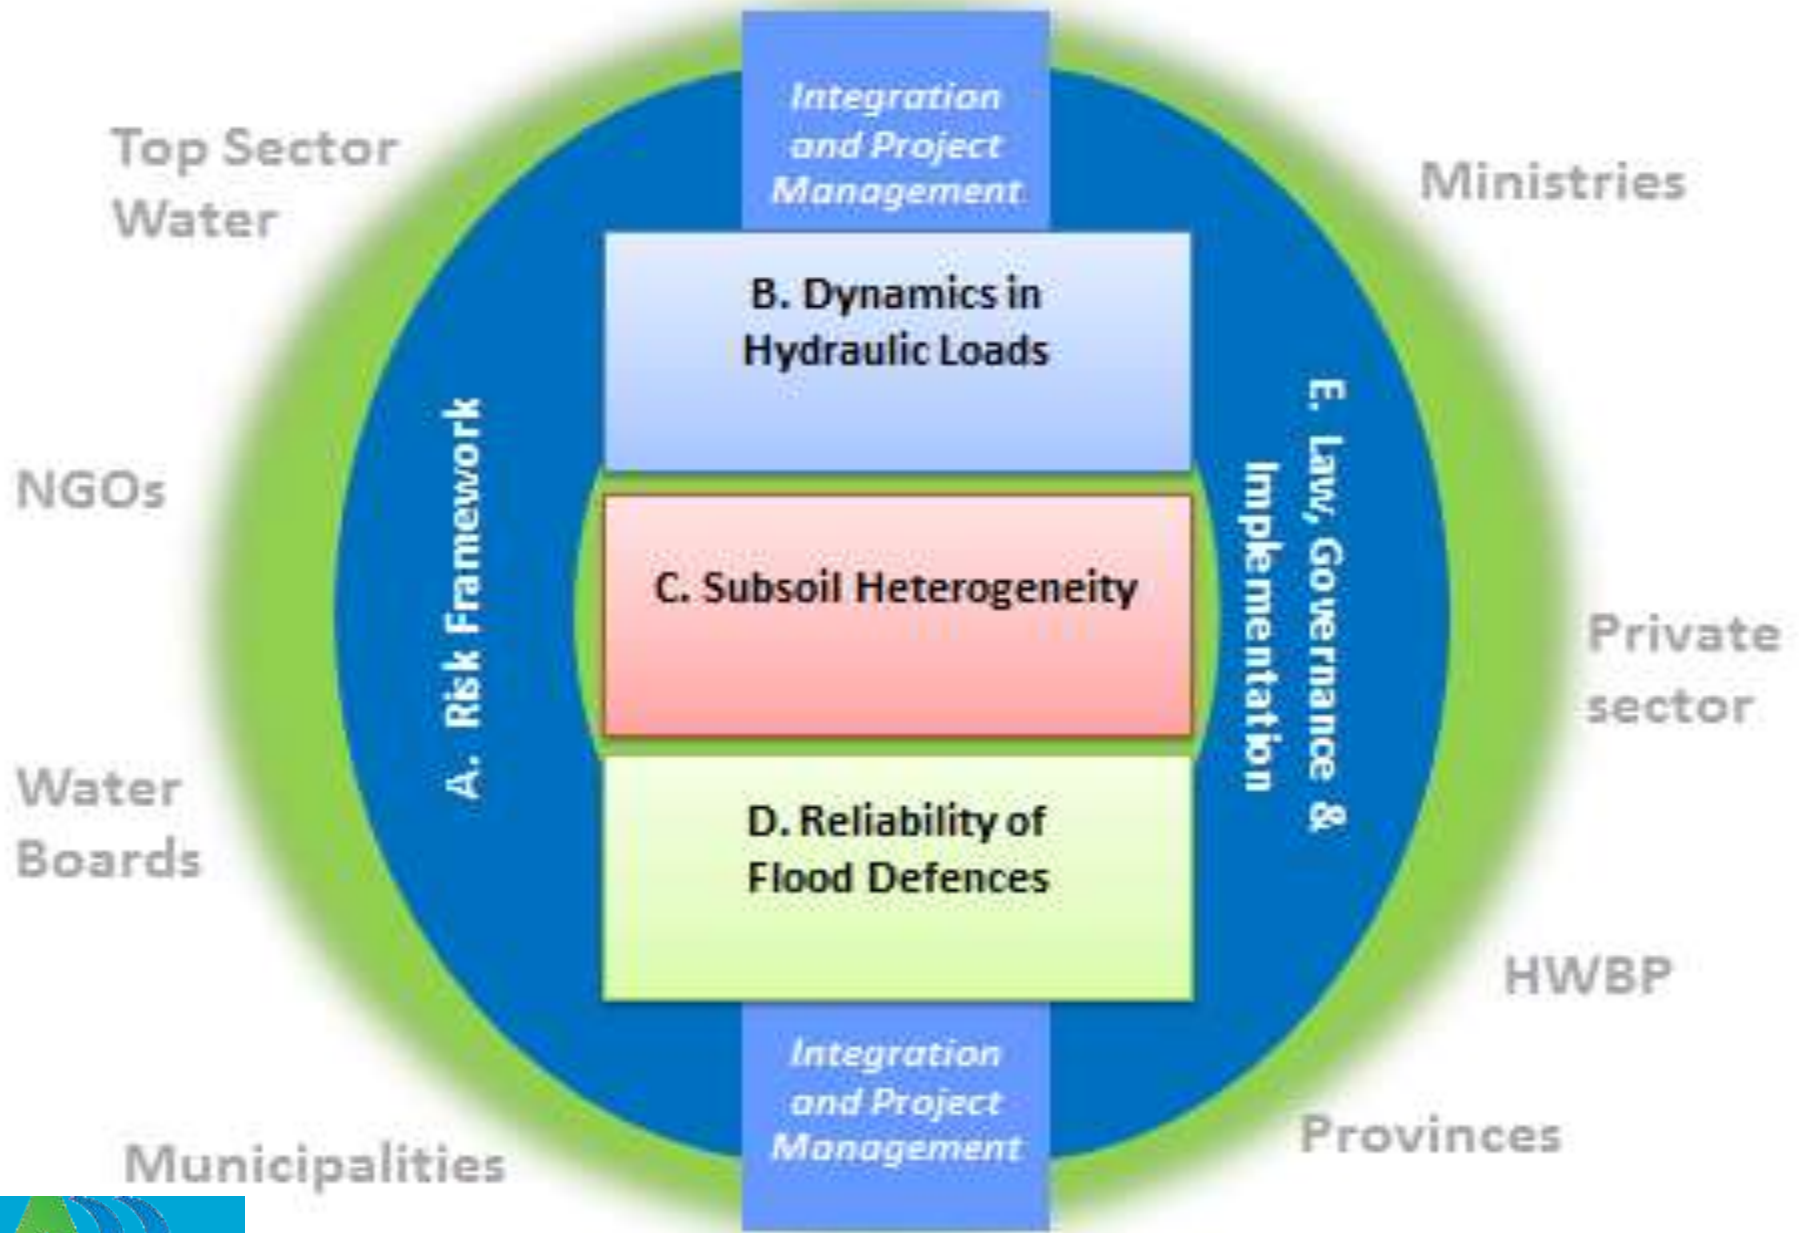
Top Sector Water

Integration and Project Management

Ministries

B. Dynamics in Hydraulic Loads

NGOs

A. Risk Framework

C. Subsoil Heterogeneity

E. Law, Governance & Implementation

Private sector

Water Boards

D. Reliability of Flood Defences

HWBP

Integration and Project Management

Municipalities

Provinces